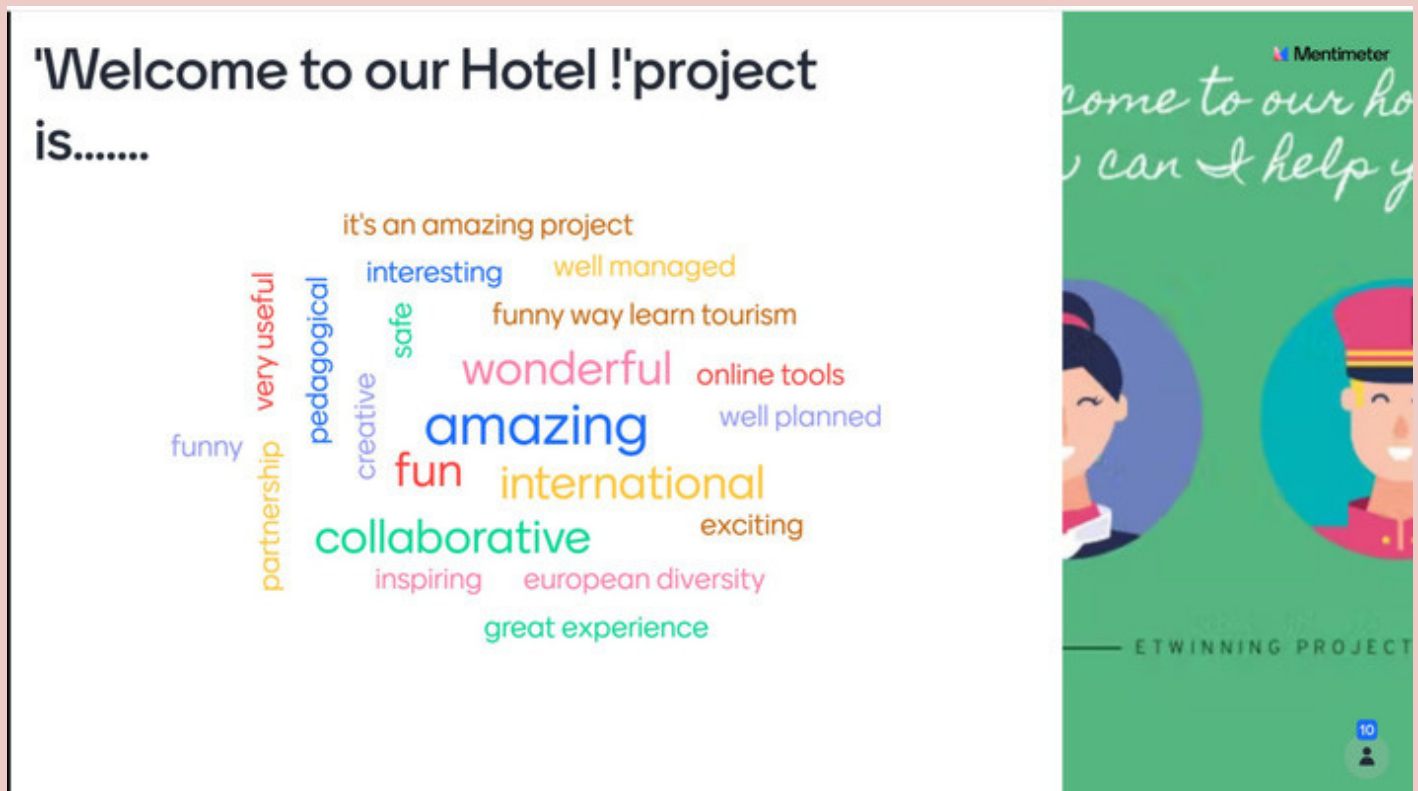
'Welcome to our Hotel !'project is.......

it's an amazing project
interesting
well managed
very useful
pedagogical
safe
funny way learn tourism
wonderful
online tools
creative
amazing
well planned
funny
partnership
fun
international
collaborative
exciting
inspiring
european diversity
great experience

Mentimeter
come to our ho
can I help y
ETWINNING PROJECT
10